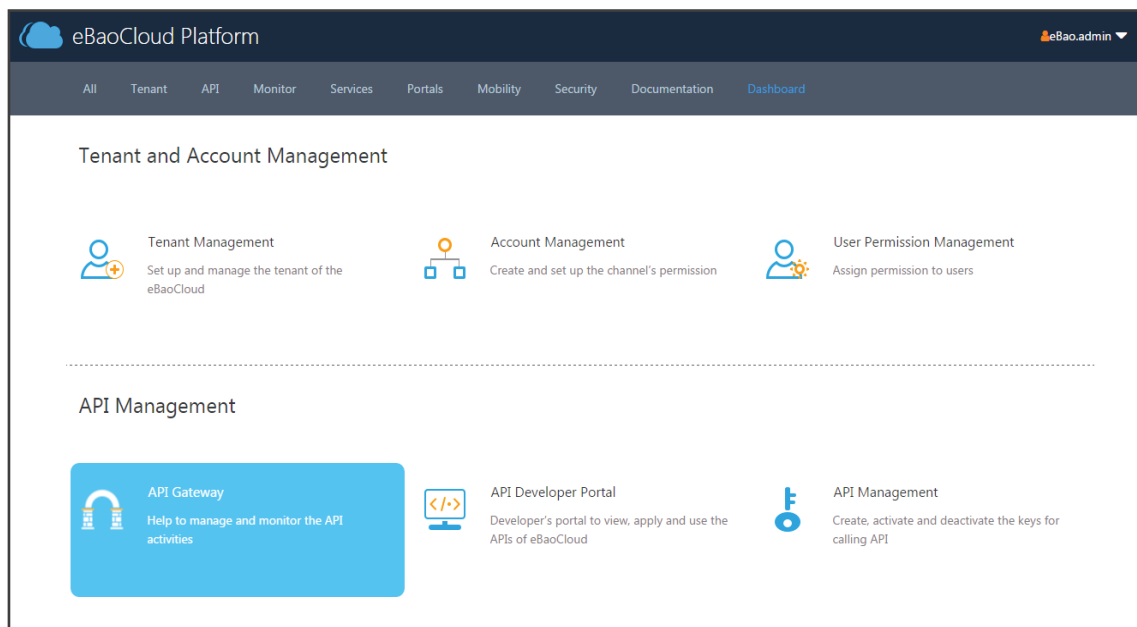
eBaoCloud Platform

eBao.admin

All Tenant API Monitor Services Portals Mobility Security Documentation Dashboard

Tenant and Account Management

Tenant Management
Set up and manage the tenant of the eBaoCloud

Account Management
Create and set up the channel's permission

User Permission Management
Assign permission to users

API Management

API Gateway
Help to manage and monitor the API activities

</>

API Developer Portal
Developer's portal to view, apply and use the APIs of eBaoCloud

API Management
Create, activate and deactivate the keys for calling API